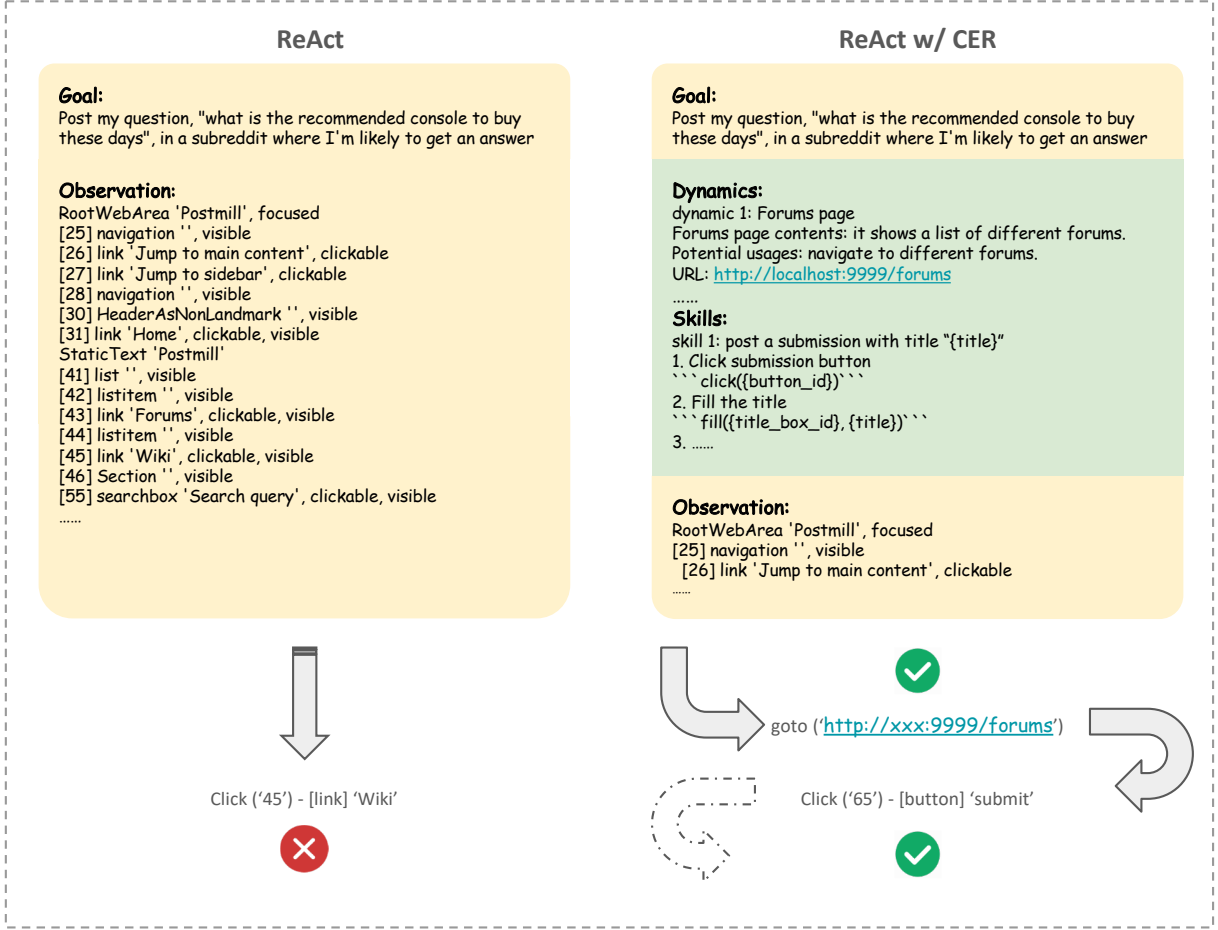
ReAct

Goal:
Post my question, "what is the recommended console to buy these days", in a subreddit where I'm likely to get an answer

Observation:
RootWebArea 'Postmill', focused
[25] navigation '', visible
[26] link 'Jump to main content', clickable
[27] link 'Jump to sidebar', clickable
[28] navigation '', visible
[30] HeaderAsNonLandmark '', visible
[31] link 'Home', clickable, visible
StaticText 'Postmill'
[41] list '', visible
[42] listitem '', visible
[43] link 'Forums', clickable, visible
[44] listitem '', visible
[45] link 'Wiki', clickable, visible
[46] Section '', visible
[55] searchbox 'Search query', clickable, visible
......

Click ('45') - [link] 'Wiki'

ReAct w/ CER

Goal:
Post my question, "what is the recommended console to buy these days", in a subreddit where I'm likely to get an answer

Dynamics:
dynamic 1: Forums page
Forums page contents: it shows a list of different forums.
Potential usages: navigate to different forums.
URL: http://localhost:9999/forums
......
Skills:
skill 1: post a submission with title "{title}"
1. Click submission button
```click({button_id})```
2. Fill the title
```fill({title_box_id}, {title})```
3. ......

Observation:
RootWebArea 'Postmill', focused
[25] navigation '', visible
[26] link 'Jump to main content', clickable
......

goto ('http://xxx:9999/forums')

Click ('65') - [button] 'submit'